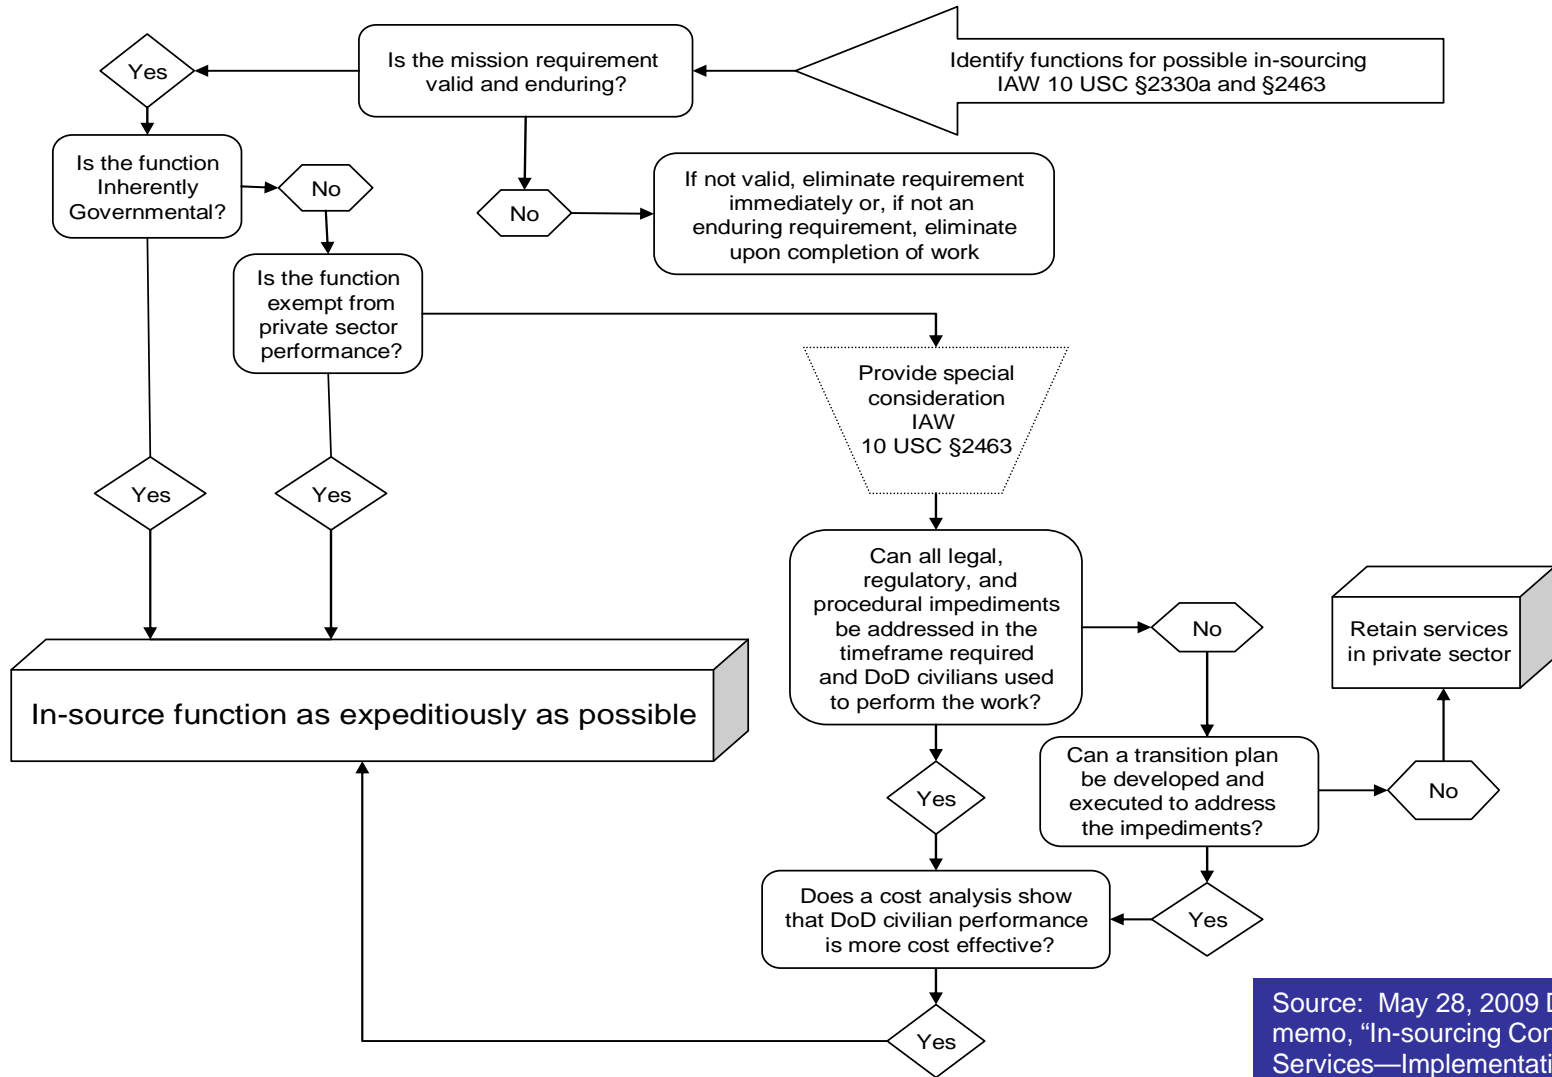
Identify functions for possible in-sourcing IAW 10 USC §2330a and §2463

Is the mission requirement valid and enduring?

Yes

No

If not valid, eliminate requirement immediately or, if not an enduring requirement, eliminate upon completion of work

Is the function Inherently Governmental?

No

Is the function exempt from private sector performance?

Provide special consideration IAW 10 USC §2463

Yes

Yes

Can all legal, regulatory, and procedural impediments be addressed in the timeframe required and DoD civilians used to perform the work?

No

Retain services in private sector

In-source function as expeditiously as possible

Yes

Can a transition plan be developed and executed to address the impediments?

No

Does a cost analysis show that DoD civilian performance is more cost effective?

Yes

Yes

Source: May 28, 2009 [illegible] memo, “In-sourcing Co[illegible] Services—Implementati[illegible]